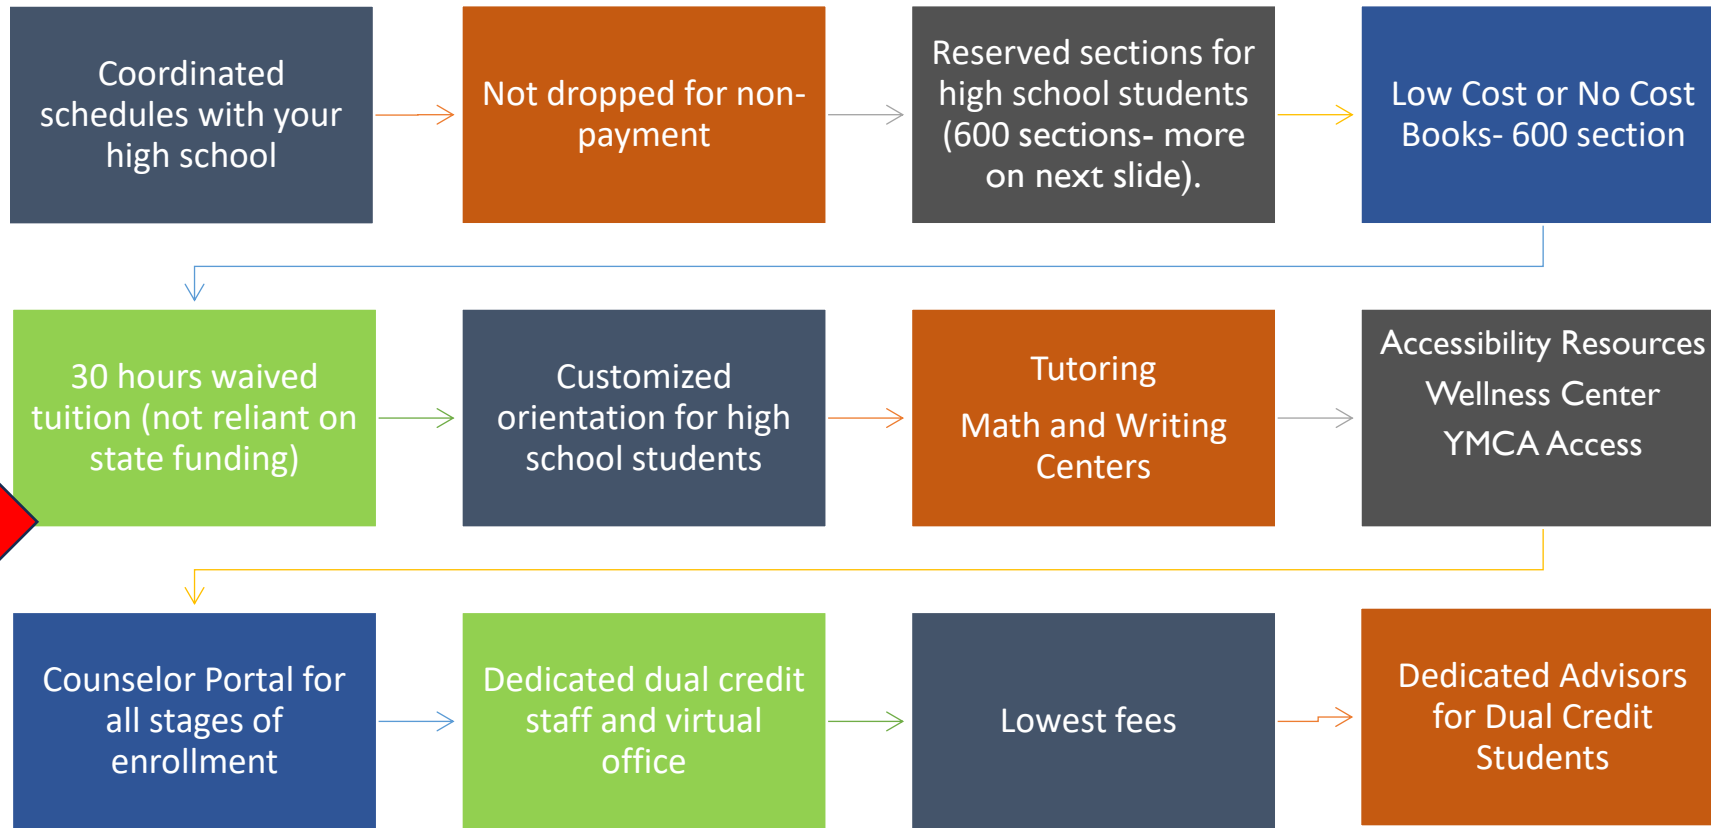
Coordinated schedules with your high school

Not dropped for non-payment

Reserved sections for high school students (600 sections- more on next slide).

Low Cost or No Cost Books- 600 section

30 hours waived tuition (not reliant on state funding)

Customized orientation for high school students

Tutoring

Math and Writing Centers

Accessibility Resources

Wellness Center

YMCA Access

Counselor Portal for all stages of enrollment

Dedicated dual credit staff and virtual office

Lowest fees

Dedicated Advisors for Dual Credit Students